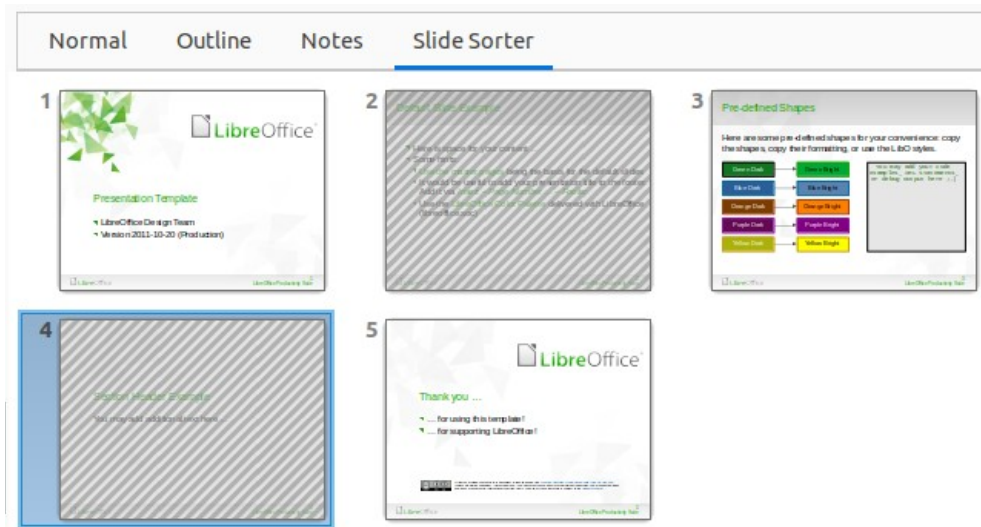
Normal Outline Notes Slide Sorter

1

LibreOffice

Presentation Template

LibreOffice Design Team

Version 2011-10-20 (Production)

LibreOffice

LibreOffice Productivity Suite

2

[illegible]

3

Pre-defined Shapes

Here are some pre-defined shapes for your convenience: copy the shapes, copy their formatting, or use the LibO styles.

Green Dark

Green Bright

Blue Dark

Blue Bright

Orange Dark

Orange Bright

Purple Dark

Purple Bright

Yellow Dark

Yellow Bright

You may add your code examples, use comments, or debug output here ;)

LibreOffice

LibreOffice Productivity Suite

4

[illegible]

5

LibreOffice

Thank you ...

... for using this template!

... for supporting LibreOffice!

LibreOffice

LibreOffice Productivity Suite